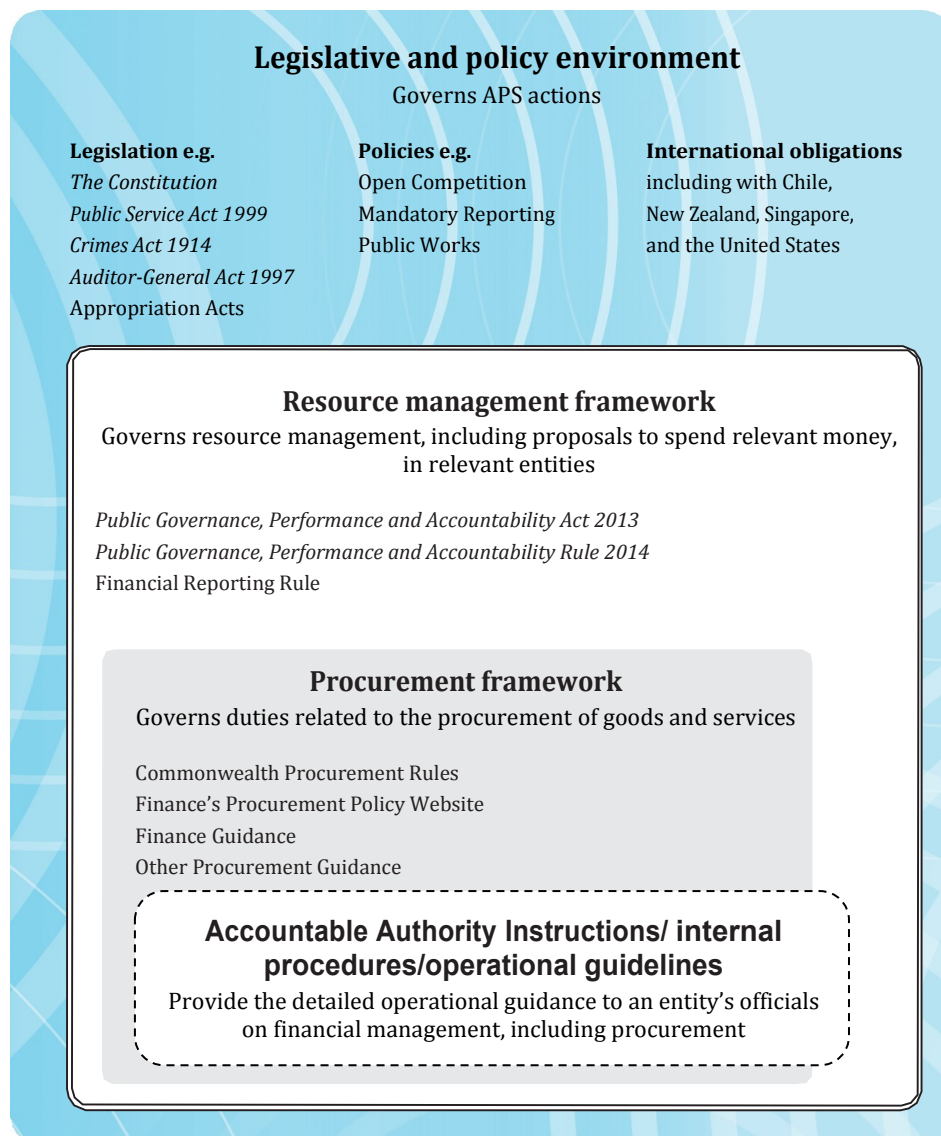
Legislative and policy environment
Governs APS actions

Legislation e.g.
The Constitution
Public Service Act 1999
Crimes Act 1914
Auditor-General Act 1997
Appropriation Acts

Policies e.g.
Open Competition
Mandatory Reporting
Public Works

International obligations
including with Chile, New Zealand, Singapore, and the United States

Resource management framework
Governs resource management, including proposals to spend relevant money, in relevant entities

Public Governance, Performance and Accountability Act 2013
Public Governance, Performance and Accountability Rule 2014
Financial Reporting Rule

Procurement framework
Governs duties related to the procurement of goods and services

Commonwealth Procurement Rules
Finance's Procurement Policy Website
Finance Guidance
Other Procurement Guidance

Accountable Authority Instructions/ internal procedures/operational guidelines
Provide the detailed operational guidance to an entity's officials on financial management, including procurement